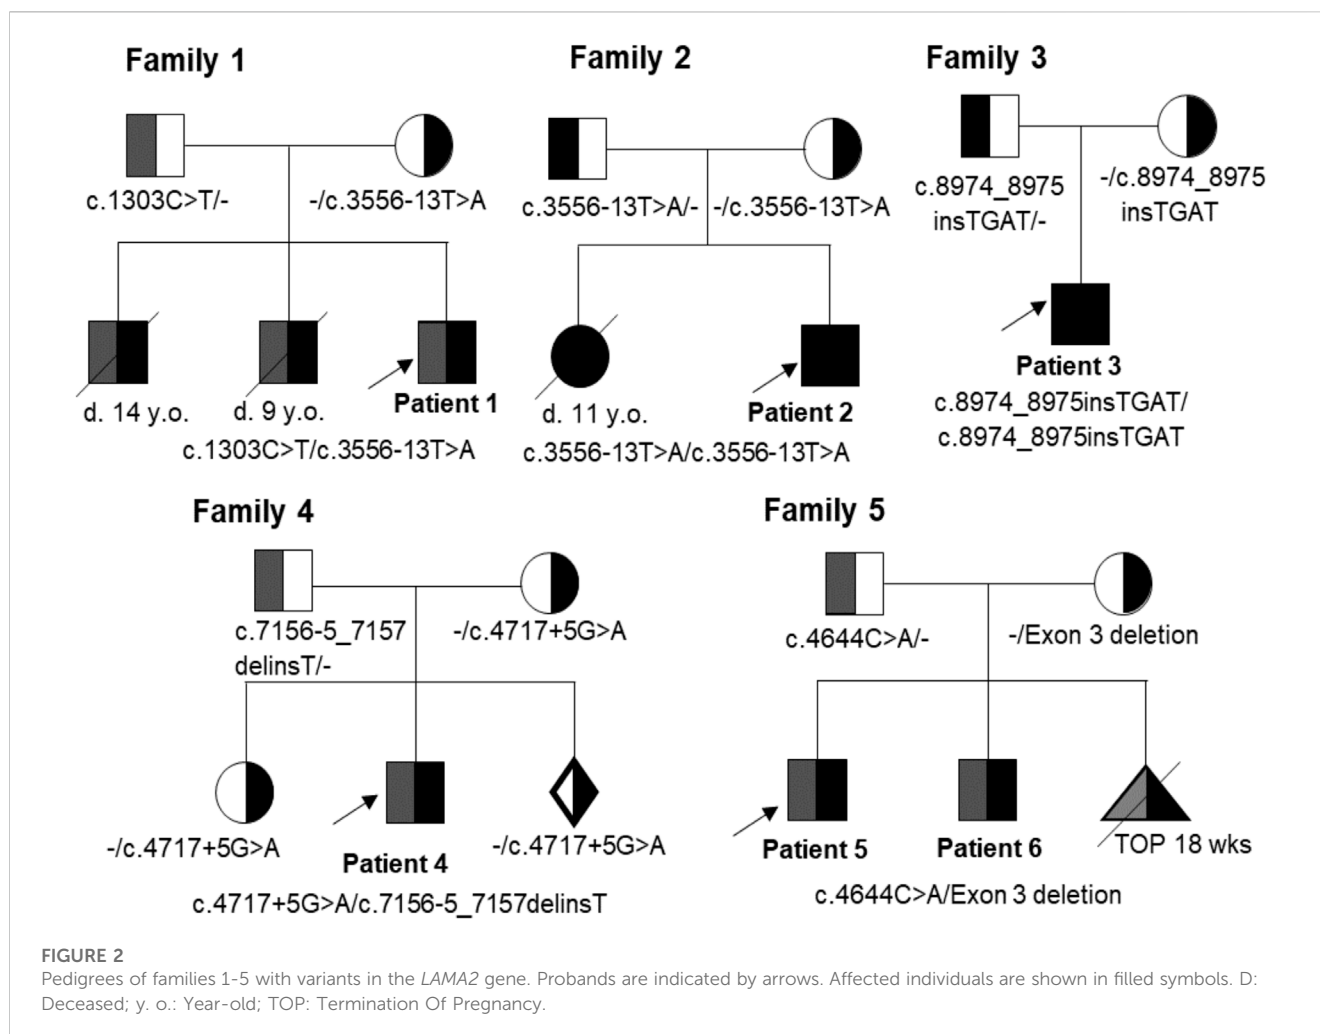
Family 1

c.1303C>T/-

-/c.3556-13T>A

d. 14 y.o.

d. 9 y.o.

Patient 1

c.1303C>T/c.3556-13T>A

Family 2

c.3556-13T>A/-

-/c.3556-13T>A

d. 11 y.o.

Patient 2

c.3556-13T>A/c.3556-13T>A

Family 3

c.8974_8975 insTGAT/-

-/c.8974_8975 insTGAT

Patient 3

c.8974_8975insTGAT/ c.8974_8975insTGAT

Family 4

c.7156-5_7157 delinsT/-

-/c.4717+5G>A

-/c.4717+5G>A

Patient 4

-/c.4717+5G>A

c.4717+5G>A/c.7156-5_7157delinsT

Family 5

c.4644C>A/-

-/Exon 3 deletion

Patient 5

Patient 6

TOP 18 wks

c.4644C>A/Exon 3 deletion

FIGURE 2

Pedigrees of families 1-5 with variants in the LAMA2 gene. Probands are indicated by arrows. Affected individuals are shown in filled symbols. D: Deceased; y. o.: Year-old; TOP: Termination Of Pregnancy.